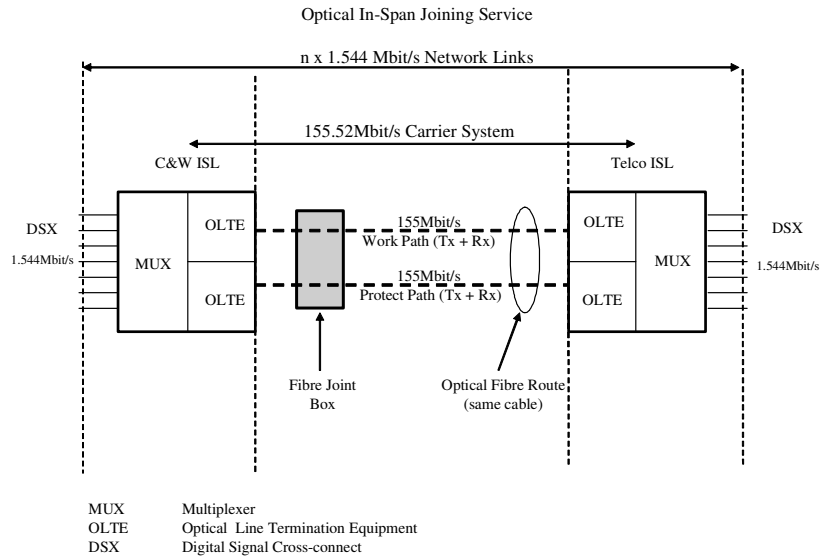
Optical In-Span Joining Service

n x 1.544 Mbit/s Network Links

155.52Mbit/s Carrier System

C&W ISL

Telco ISL

DSX

1.544Mbit/s

MUX

OLTE

OLTE

155Mbit/s
Work Path (Tx + Rx)

155Mbit/s
Protect Path (Tx + Rx)

OLTE

OLTE

MUX

DSX

1.544Mbit/s

Fibre Joint Box

Optical Fibre Route (same cable)

| | |
|---|---|
| MUX | Multiplexer |
| OLTE | Optical Line Termination Equipment |
| DSX | Digital Signal Cross-connect |